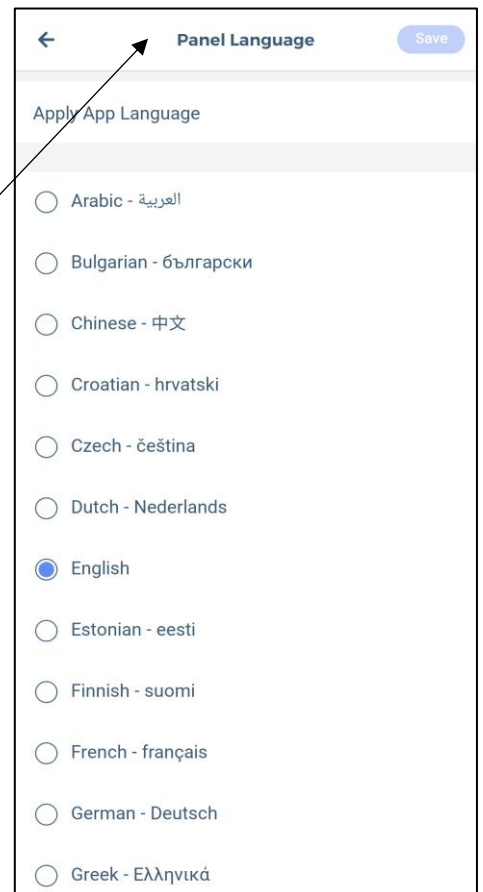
←
Panel Language
Save

Apply App Language

Arabic - العربية

Bulgarian - български

Chinese - 中文

Croatian - hrvatski

Czech - čeština

Dutch - Nederlands

English

Estonian - eesti

Finnish - suomi

French - français

German - Deutsch

Greek - Ελληνικά